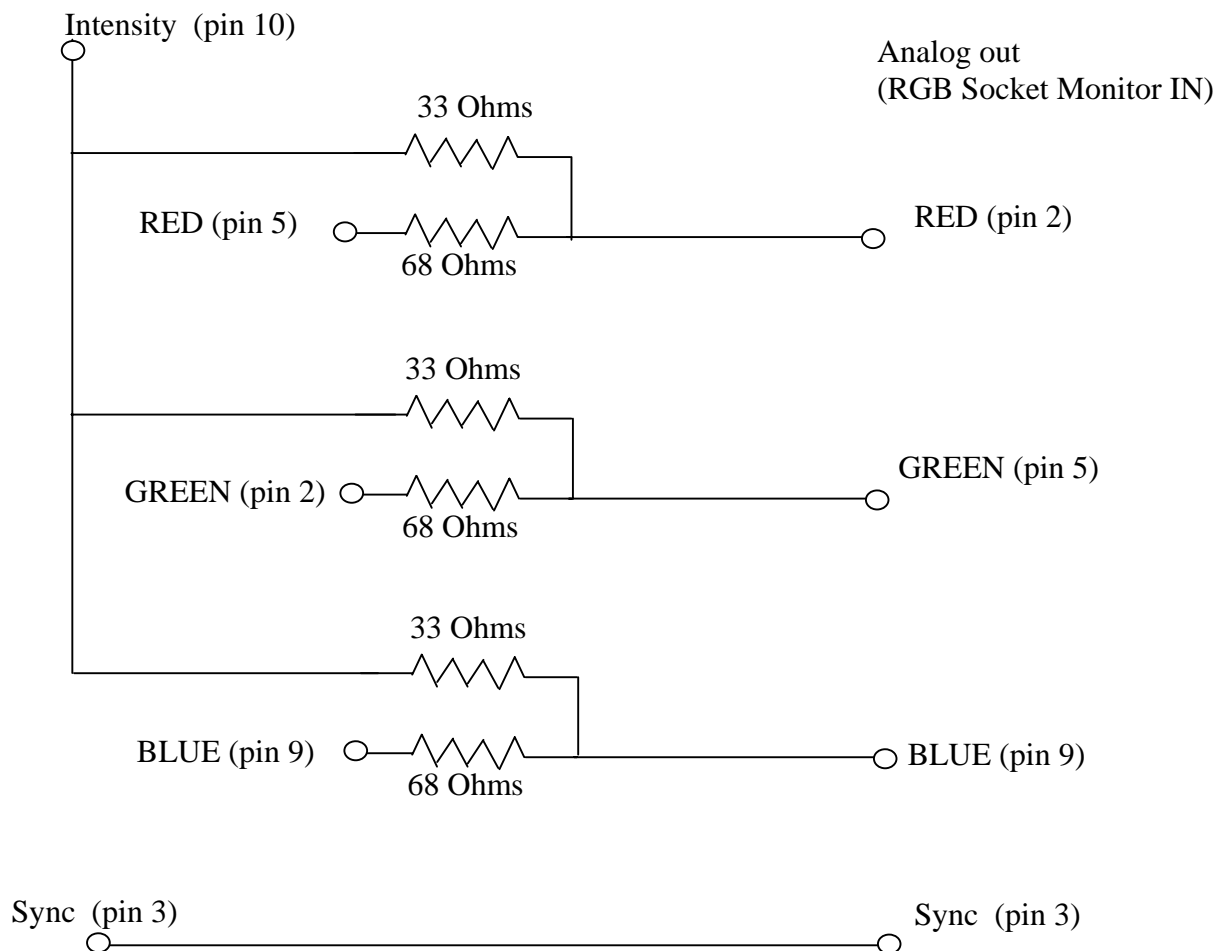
Intensity (pin 10)

Analog out
(RGB Socket Monitor IN)

33 Ohms

RED (pin 5)

68 Ohms

RED (pin 2)

33 Ohms

GREEN (pin 2)

68 Ohms

GREEN (pin 5)

33 Ohms

BLUE (pin 9)

68 Ohms

BLUE (pin 9)

Sync (pin 3)

Sync (pin 3)